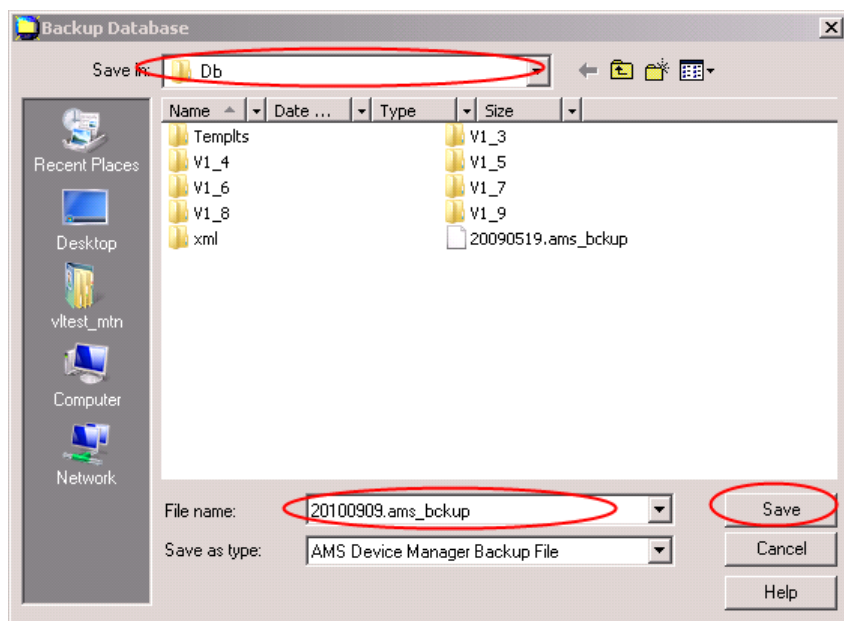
Backup Database

Save in: Db

Recent Places
Desktop
vltest_mtn
Computer
Network

| Name | Date ... | Type | Size |
|---|---|---|---|

Templts
V1_4
V1_6
V1_8
xml
V1_3
V1_5
V1_7
V1_9
20090519.ams_bckup

File name: 20100909.ams_bckup
Save as type: AMS Device Manager Backup File

Save
Cancel
Help